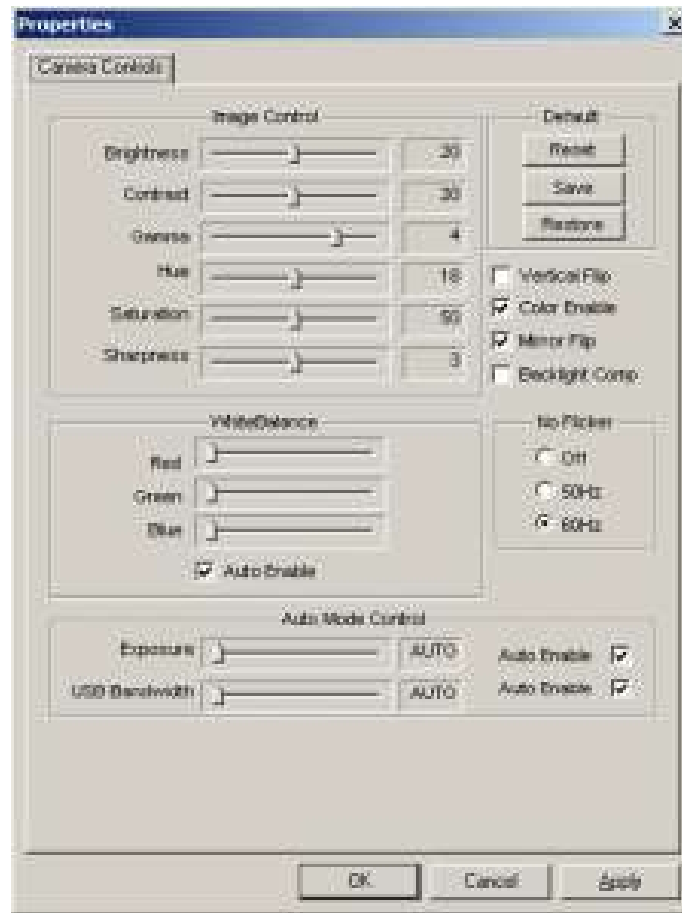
Properties

Camera Controls

Image Control

Brightness 30

Contrast 30

Gamma 4

Hue 18

Saturation 50

Sharpness 3

Default

Reset

Save

Restore

Vertical Flip

Color Enable

Mirror Flip

Backlight Comp

WhiteBalance

Red

Green

Blue

Auto Enable

No Flicker

Off

50Hz

60Hz

Auto Mode Control

Exposure AUTO

USB Bandwidth AUTO

Auto Enable

Auto Enable

OK

Cancel

Apply